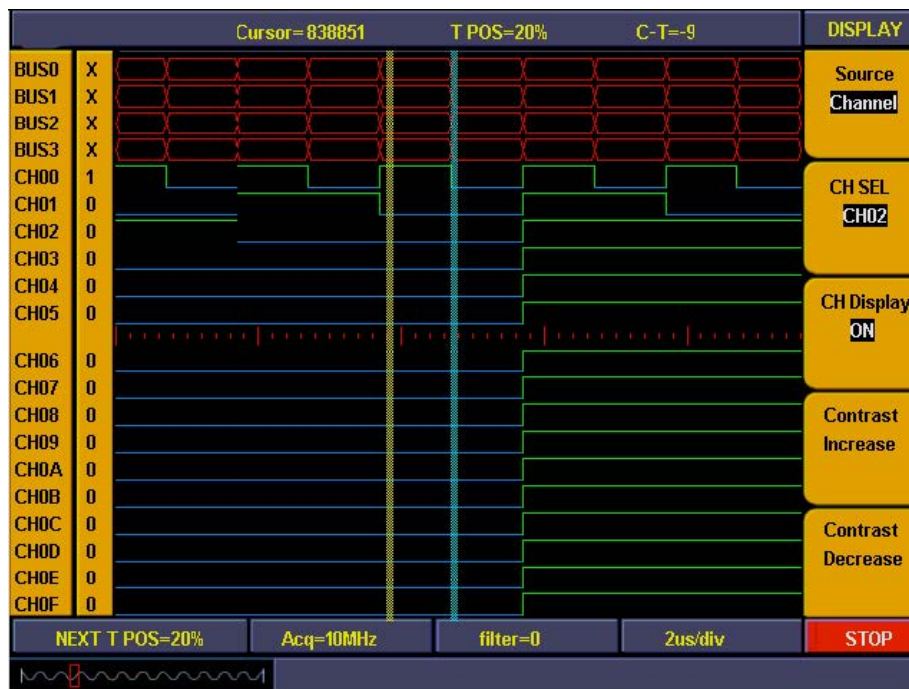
Cursor=838851 T POS=20% C-T=-9 DISPLAY

| | |
|---|---|
| BUS0 | X |
| BUS1 | X |
| BUS2 | X |
| BUS3 | X |
| CH00 | 1 |
| CH01 | 0 |
| CH02 | 0 |
| CH03 | 0 |
| CH04 | 0 |
| CH05 | 0 |
| CH06 | 0 |
| CH07 | 0 |
| CH08 | 0 |
| CH09 | 0 |
| CH0A | 0 |
| CH0B | 0 |
| CH0C | 0 |
| CH0D | 0 |
| CH0E | 0 |
| CH0F | 0 |

Source
Channel

CH SEL
CH02

CH Display
ON

Contrast
Increase

Contrast
Decrease

NEXT T POS=20% Acq=10MHz filter=0 2us/div STOP